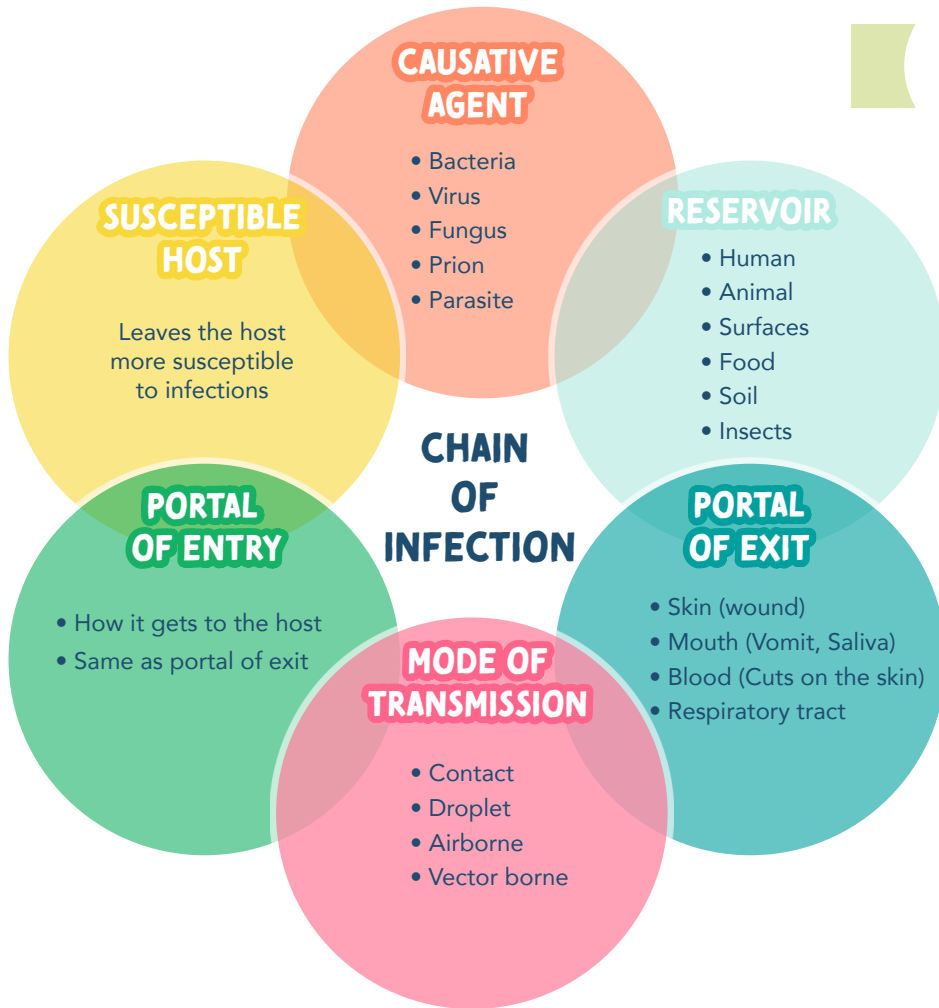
CAUSATIVE AGENT

• Bacteria
• Virus
• Fungus
• Prion
• Parasite

SUSCEPTIBLE HOST

Leaves the host more susceptible to infections

RESERVOIR

• Human
• Animal
• Surfaces
• Food
• Soil
• Insects

CHAIN OF INFECTION

PORTAL OF ENTRY

• How it gets to the host
• Same as portal of exit

PORTAL OF EXIT

• Skin (wound)
• Mouth (Vomit, Saliva)
• Blood (Cuts on the skin)
• Respiratory tract

MODE OF TRANSMISSION

• Contact
• Droplet
• Airborne
• Vector borne